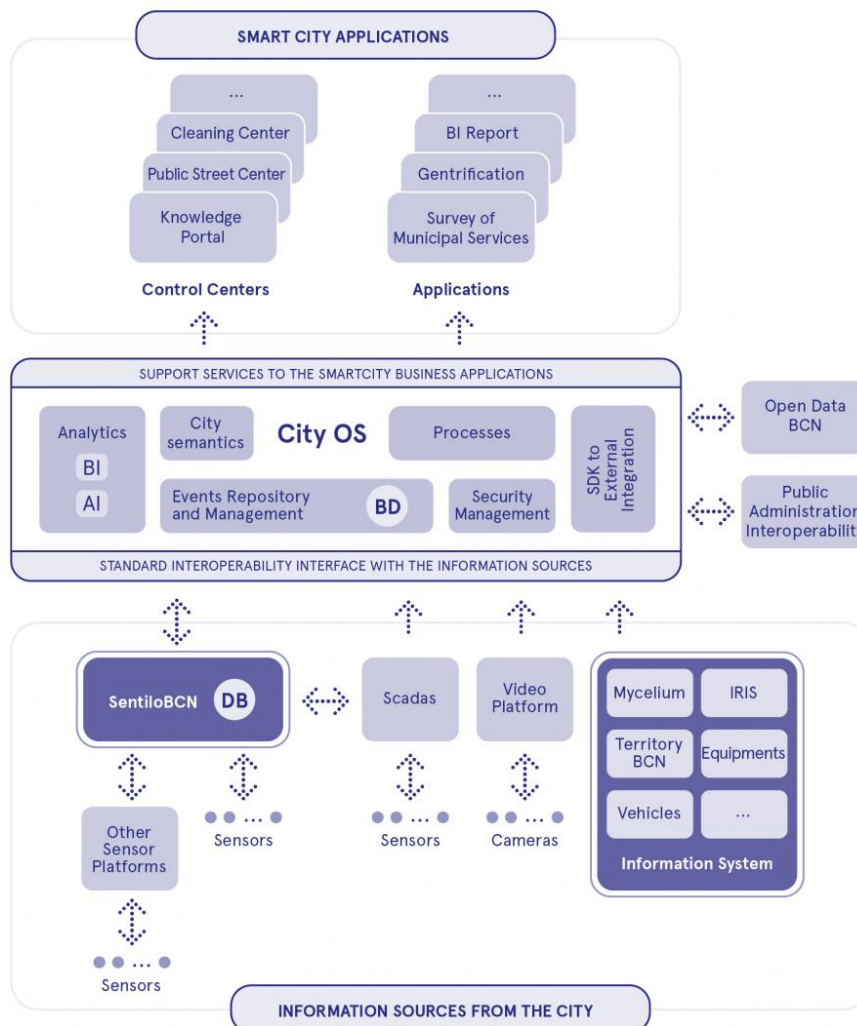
SMART CITY APPLICATIONS

...
Cleaning Center
Public Street Center
Knowledge Portal
Control Centers

...
BI Report
Gentrification
Survey of Municipal Services
Applications

SUPPORT SERVICES TO THE SMARTCITY BUSINESS APPLICATIONS

Analytics
BI
AI
City semantics
City OS
Processes
SDK to External Integration
Events Repository and Management
BD
Security Management

STANDARD INTEROPERABILITY INTERFACE WITH THE INFORMATION SOURCES

Open Data BCN
Public Administration Interoperabilit

SentiloBCN
DB
Scadas
Video Platform
Mycelium
IRIS
Territory BCN
Equipments
Vehicles
...
Information System

Other Sensor Platforms
Sensors
Sensors
Cameras
Sensors

INFORMATION SOURCES FROM THE CITY